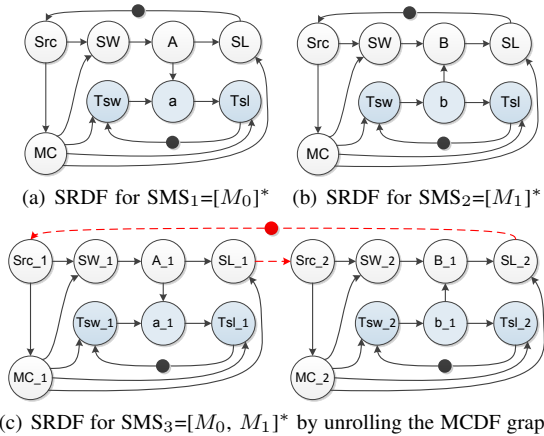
Src SW A SL
Tsw a Tsl
MC

(a) SRDF for SMS$_1$=$[M_0]^*$

Src SW B SL
Tsw b Tsl
MC

(b) SRDF for SMS$_2$=$[M_1]^*$

Src_1 SW_1 A_1 SL_1
Tsw_1 a_1 Tsl_1
MC_1

Src_2 SW_2 B_1 SL_2
Tsw_2 b_1 Tsl_2
MC_2

(c) SRDF for SMS$_3$=$[M_0,\ M_1]^*$ by unrolling the MCDF grap